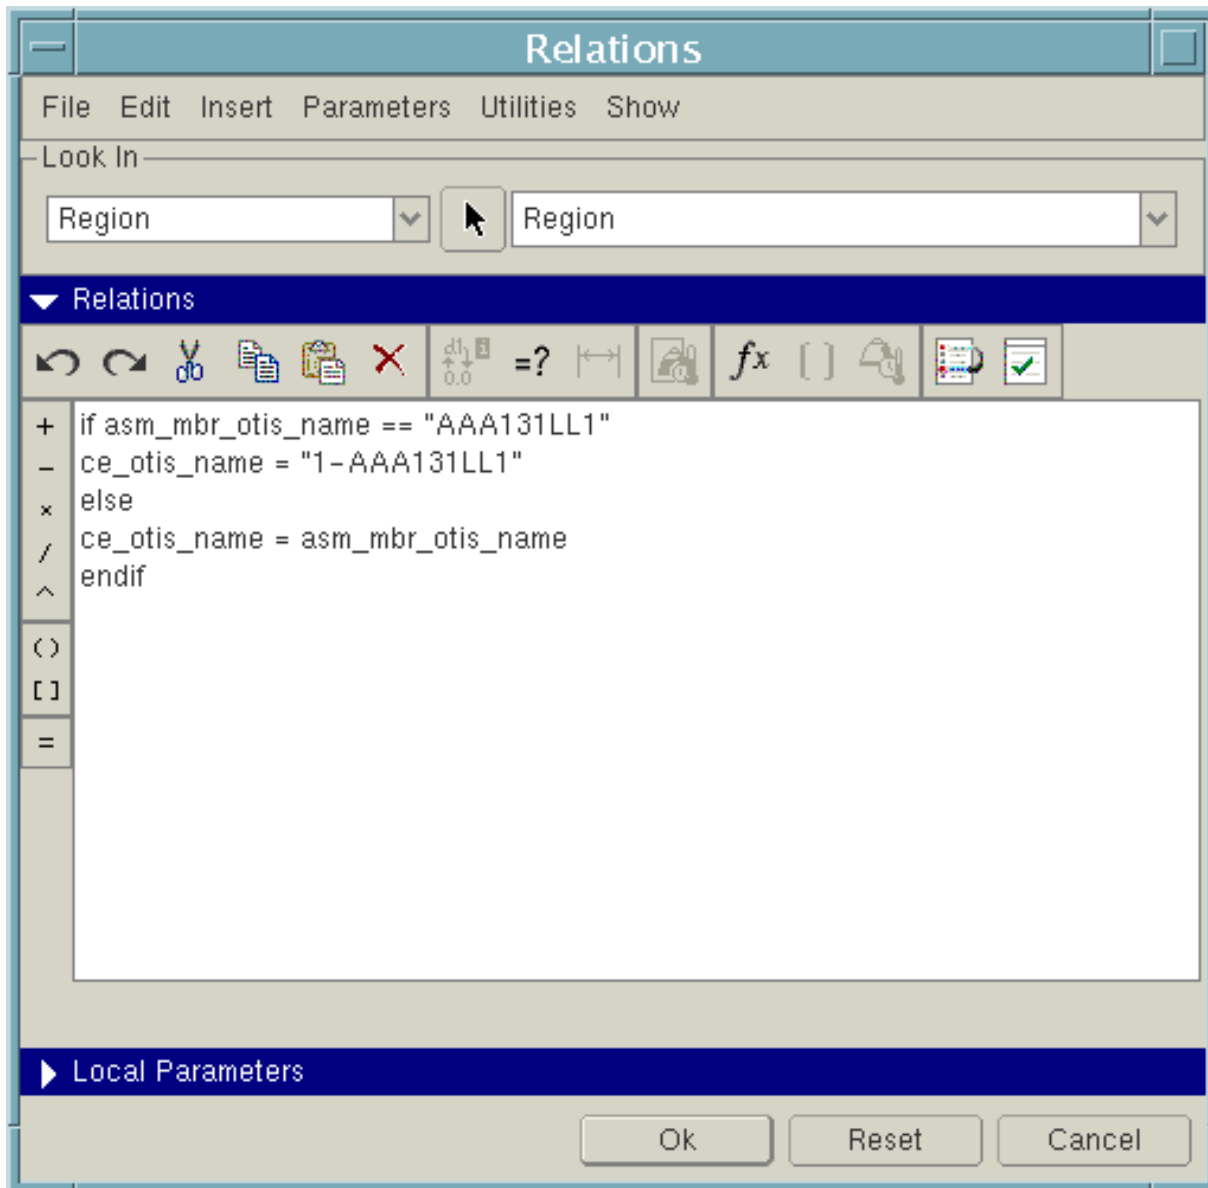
Relations

File Edit Insert Parameters Utilities Show

Look In

Region

Region

Relations

=?

$fx$

+
-
×
/
^
( )
[ ]
=

if asm_mbr_otis_name == "AAA131LL1"
ce_otis_name = "1-AAA131LL1"
else
ce_otis_name = asm_mbr_otis_name
endif

Local Parameters

Ok

Reset

Cancel